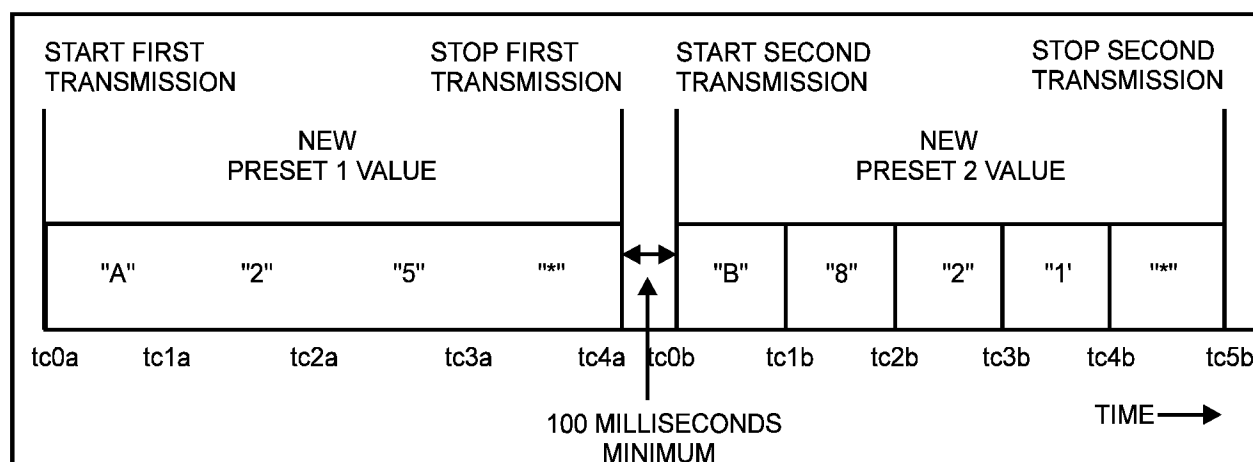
START FIRST TRANSMISSION

STOP FIRST TRANSMISSION

START SECOND TRANSMISSION

STOP SECOND TRANSMISSION

NEW PRESET 1 VALUE

NEW PRESET 2 VALUE

"A" "2" "5" "*"

"B" "8" "2" "1' "*"

tc0a tc1a tc2a tc3a tc4a tc0b tc1b tc2b tc3b tc4b tc5b

100 MILLISECONDS MINIMUM

TIME